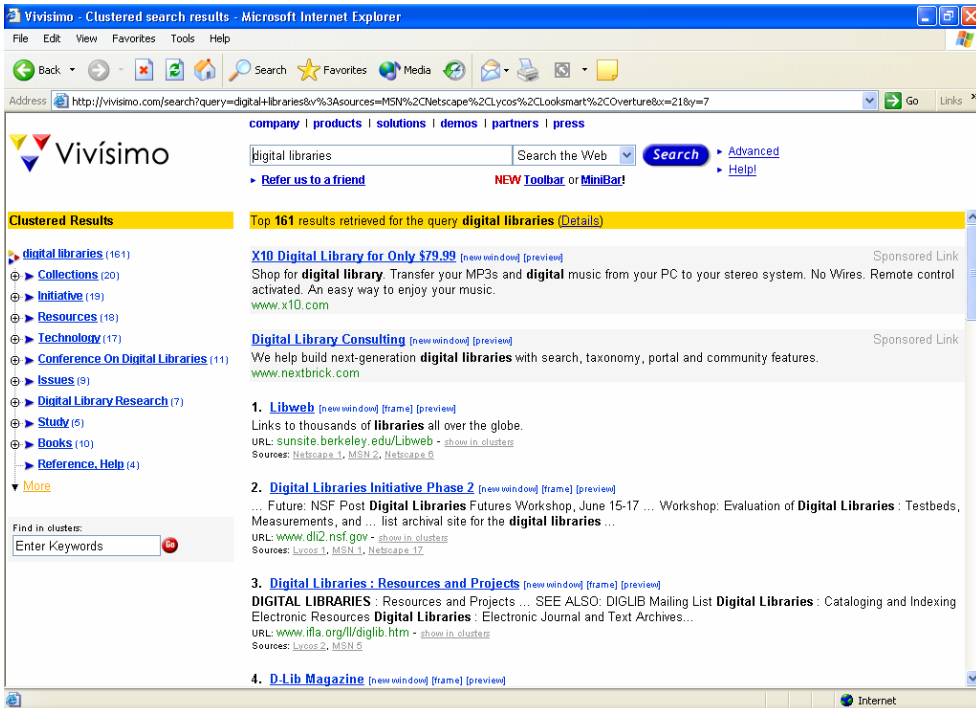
Vivisimo - Clustered search results - Microsoft Internet Explorer

File Edit View Favorites Tools Help

Back Search Favorites Media

Address http://vivisimo.com/search?query=digital+libraries&v%3Asources=MSN%2CNetscape%2CLycos%2CLooksmart%2COverture&x=21&y=7 Go Links

company | products | solutions | demos | partners | press

Vivísimo

digital libraries Search the Web Search ▸ Advanced ▸ Help!

▸ Refer us to a friend NEW Toolbar or MiniBar!

Clustered Results

digital libraries (161)
Collections (20)
Initiative (19)
Resources (18)
Technology (17)
Conference On Digital Libraries (11)
Issues (9)
Digital Library Research (7)
Study (5)
Books (10)
Reference, Help (4)
More

Find in clusters:
Enter Keywords

Top 161 results retrieved for the query digital libraries (Details)

X10 Digital Library for Only $79.99 [new window] [preview] Sponsored Link
Shop for digital library. Transfer your MP3s and digital music from your PC to your stereo system. No Wires. Remote control activated. An easy way to enjoy your music.
www.x10.com

Digital Library Consulting [new window] [preview] Sponsored Link
We help build next-generation digital libraries with search, taxonomy, portal and community features.
www.nextbrick.com

1. Libweb [new window] [frame] [preview]
Links to thousands of libraries all over the globe.
URL: sunsite.berkeley.edu/Libweb - show in clusters
Sources: Netscape 1, MSN 2, Netscape 6

2. Digital Libraries Initiative Phase 2 [new window] [frame] [preview]
... Future: NSF Post Digital Libraries Futures Workshop, June 15-17 ... Workshop: Evaluation of Digital Libraries : Testbeds, Measurements, and ... list archival site for the digital libraries ...
URL: www.dli2.nsf.gov - show in clusters
Sources: Lycos 1, MSN 1, Netscape 17

3. Digital Libraries : Resources and Projects [new window] [frame] [preview]
DIGITAL LIBRARIES : Resources and Projects ... SEE ALSO: DIGLIB Mailing List Digital Libraries : Cataloging and Indexing Electronic Resources Digital Libraries : Electronic Journal and Text Archives...
URL: www.ifla.org/II/diglib.htm - show in clusters
Sources: Lycos 2, MSN 5

4. D-Lib Magazine [new window] [frame] [preview]

Internet